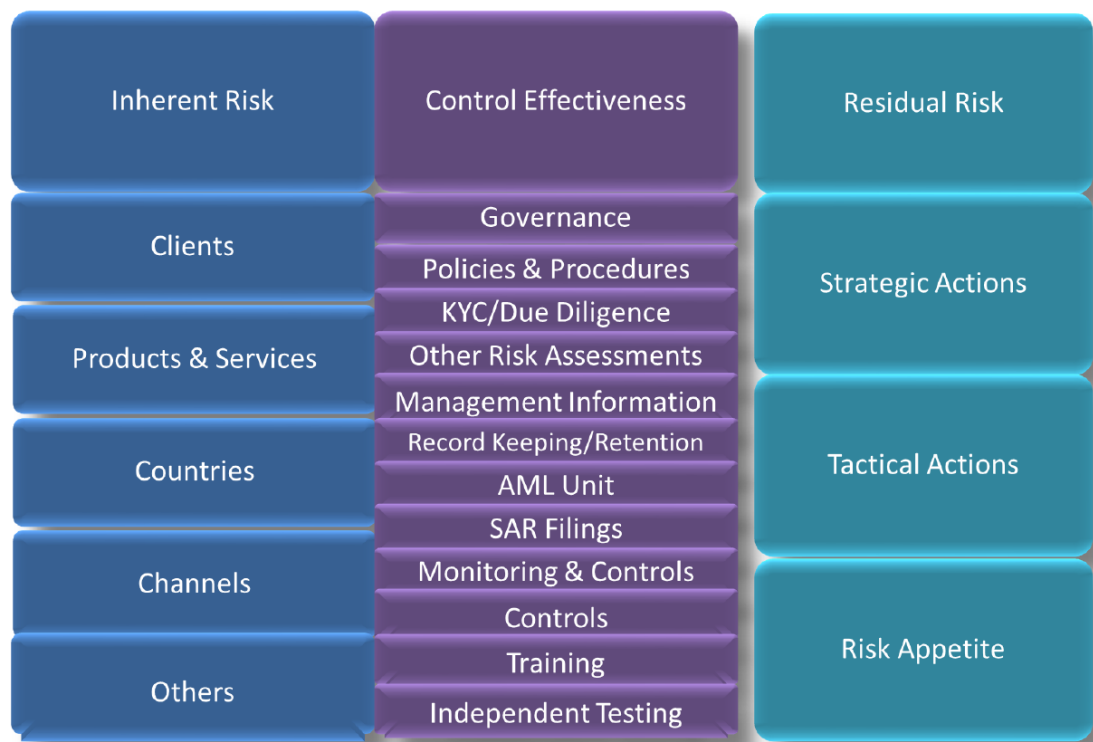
Inherent Risk

Clients

Products & Services

Countries

Channels

Others

Control Effectiveness

Governance

Policies & Procedures

KYC/Due Diligence

Other Risk Assessments

Management Information

Record Keeping/Retention

AML Unit

SAR Filings

Monitoring & Controls

Controls

Training

Independent Testing

Residual Risk

Strategic Actions

Tactical Actions

Risk Appetite